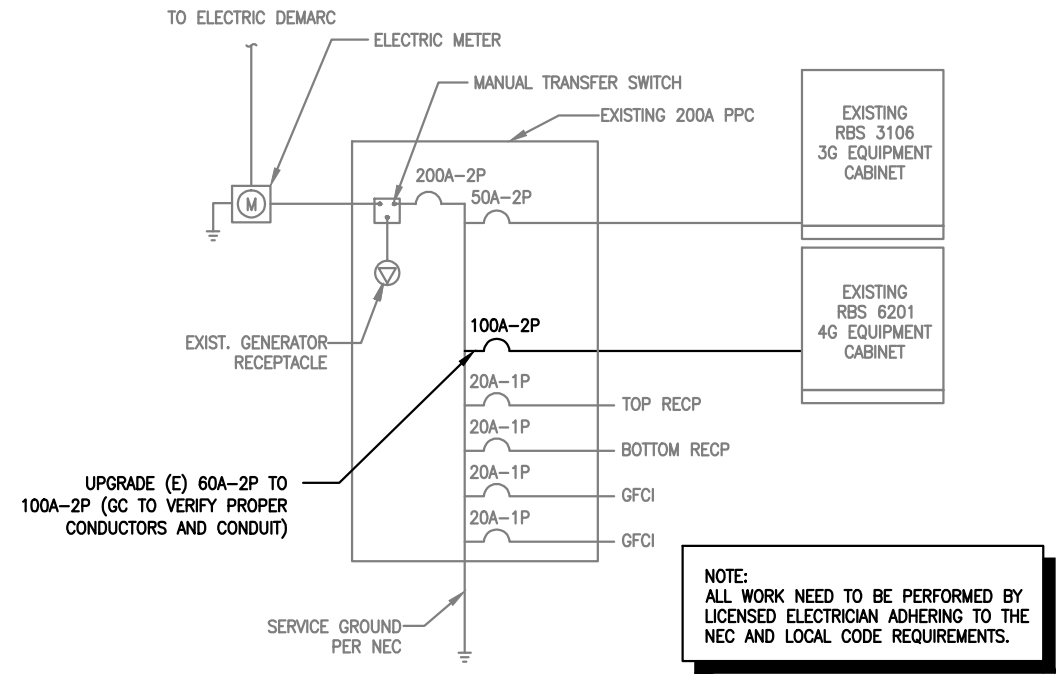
TO ELECTRIC DEMARC

ELECTRIC METER

MANUAL TRANSFER SWITCH

EXISTING 200A PPC

EXISTING RBS 3106 3G EQUIPMENT CABINET

M

200A–2P

50A–2P

EXISTING RBS 6201 4G EQUIPMENT CABINET

EXIST. GENERATOR RECEPTACLE

100A–2P

20A–1P

TOP RECP

20A–1P

BOTTOM RECP

UPGRADE (E) 60A–2P TO 100A–2P (GC TO VERIFY PROPER CONDUCTORS AND CONDUIT)

20A–1P

GFCI

20A–1P

GFCI

NOTE:
ALL WORK NEED TO BE PERFORMED BY LICENSED ELECTRICIAN ADHERING TO THE NEC AND LOCAL CODE REQUIREMENTS.

SERVICE GROUND PER NEC